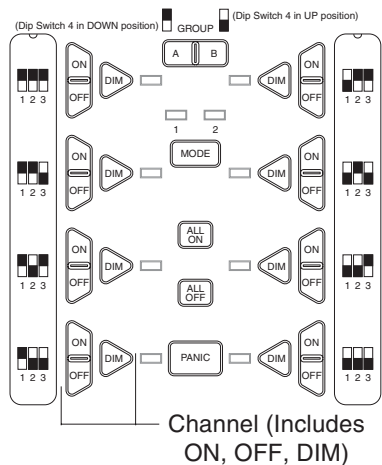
(Dip Switch 4 in DOWN position) GROUP (Dip Switch 4 in UP position)

A B

1 2 3
ON
OFF
DIM
DIM
ON
OFF
1 2 3

1 2

1 2 3
ON
OFF
DIM
MODE
DIM
ON
OFF
1 2 3

1 2 3
ON
OFF
DIM
ALL ON
ALL OFF
DIM
ON
OFF
1 2 3

1 2 3
ON
OFF
DIM
PANIC
DIM
ON
OFF
1 2 3

Channel (Includes ON, OFF, DIM)